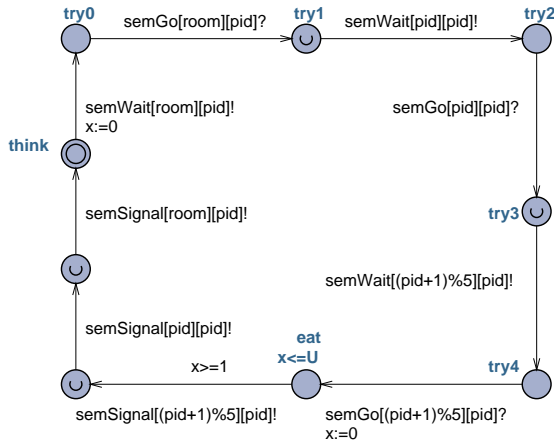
try0
semGo[room][pid]?
try1
semWait[pid][pid]!
try2
semGo[pid][pid]?
try3
semWait[(pid+1)%5][pid]!
try4
semGo[(pid+1)%5][pid]?
x:=0
eat
x<=U
x>=1
semSignal[(pid+1)%5][pid]!
semSignal[pid][pid]!
semSignal[room][pid]!
think
semWait[room][pid]!
x:=0